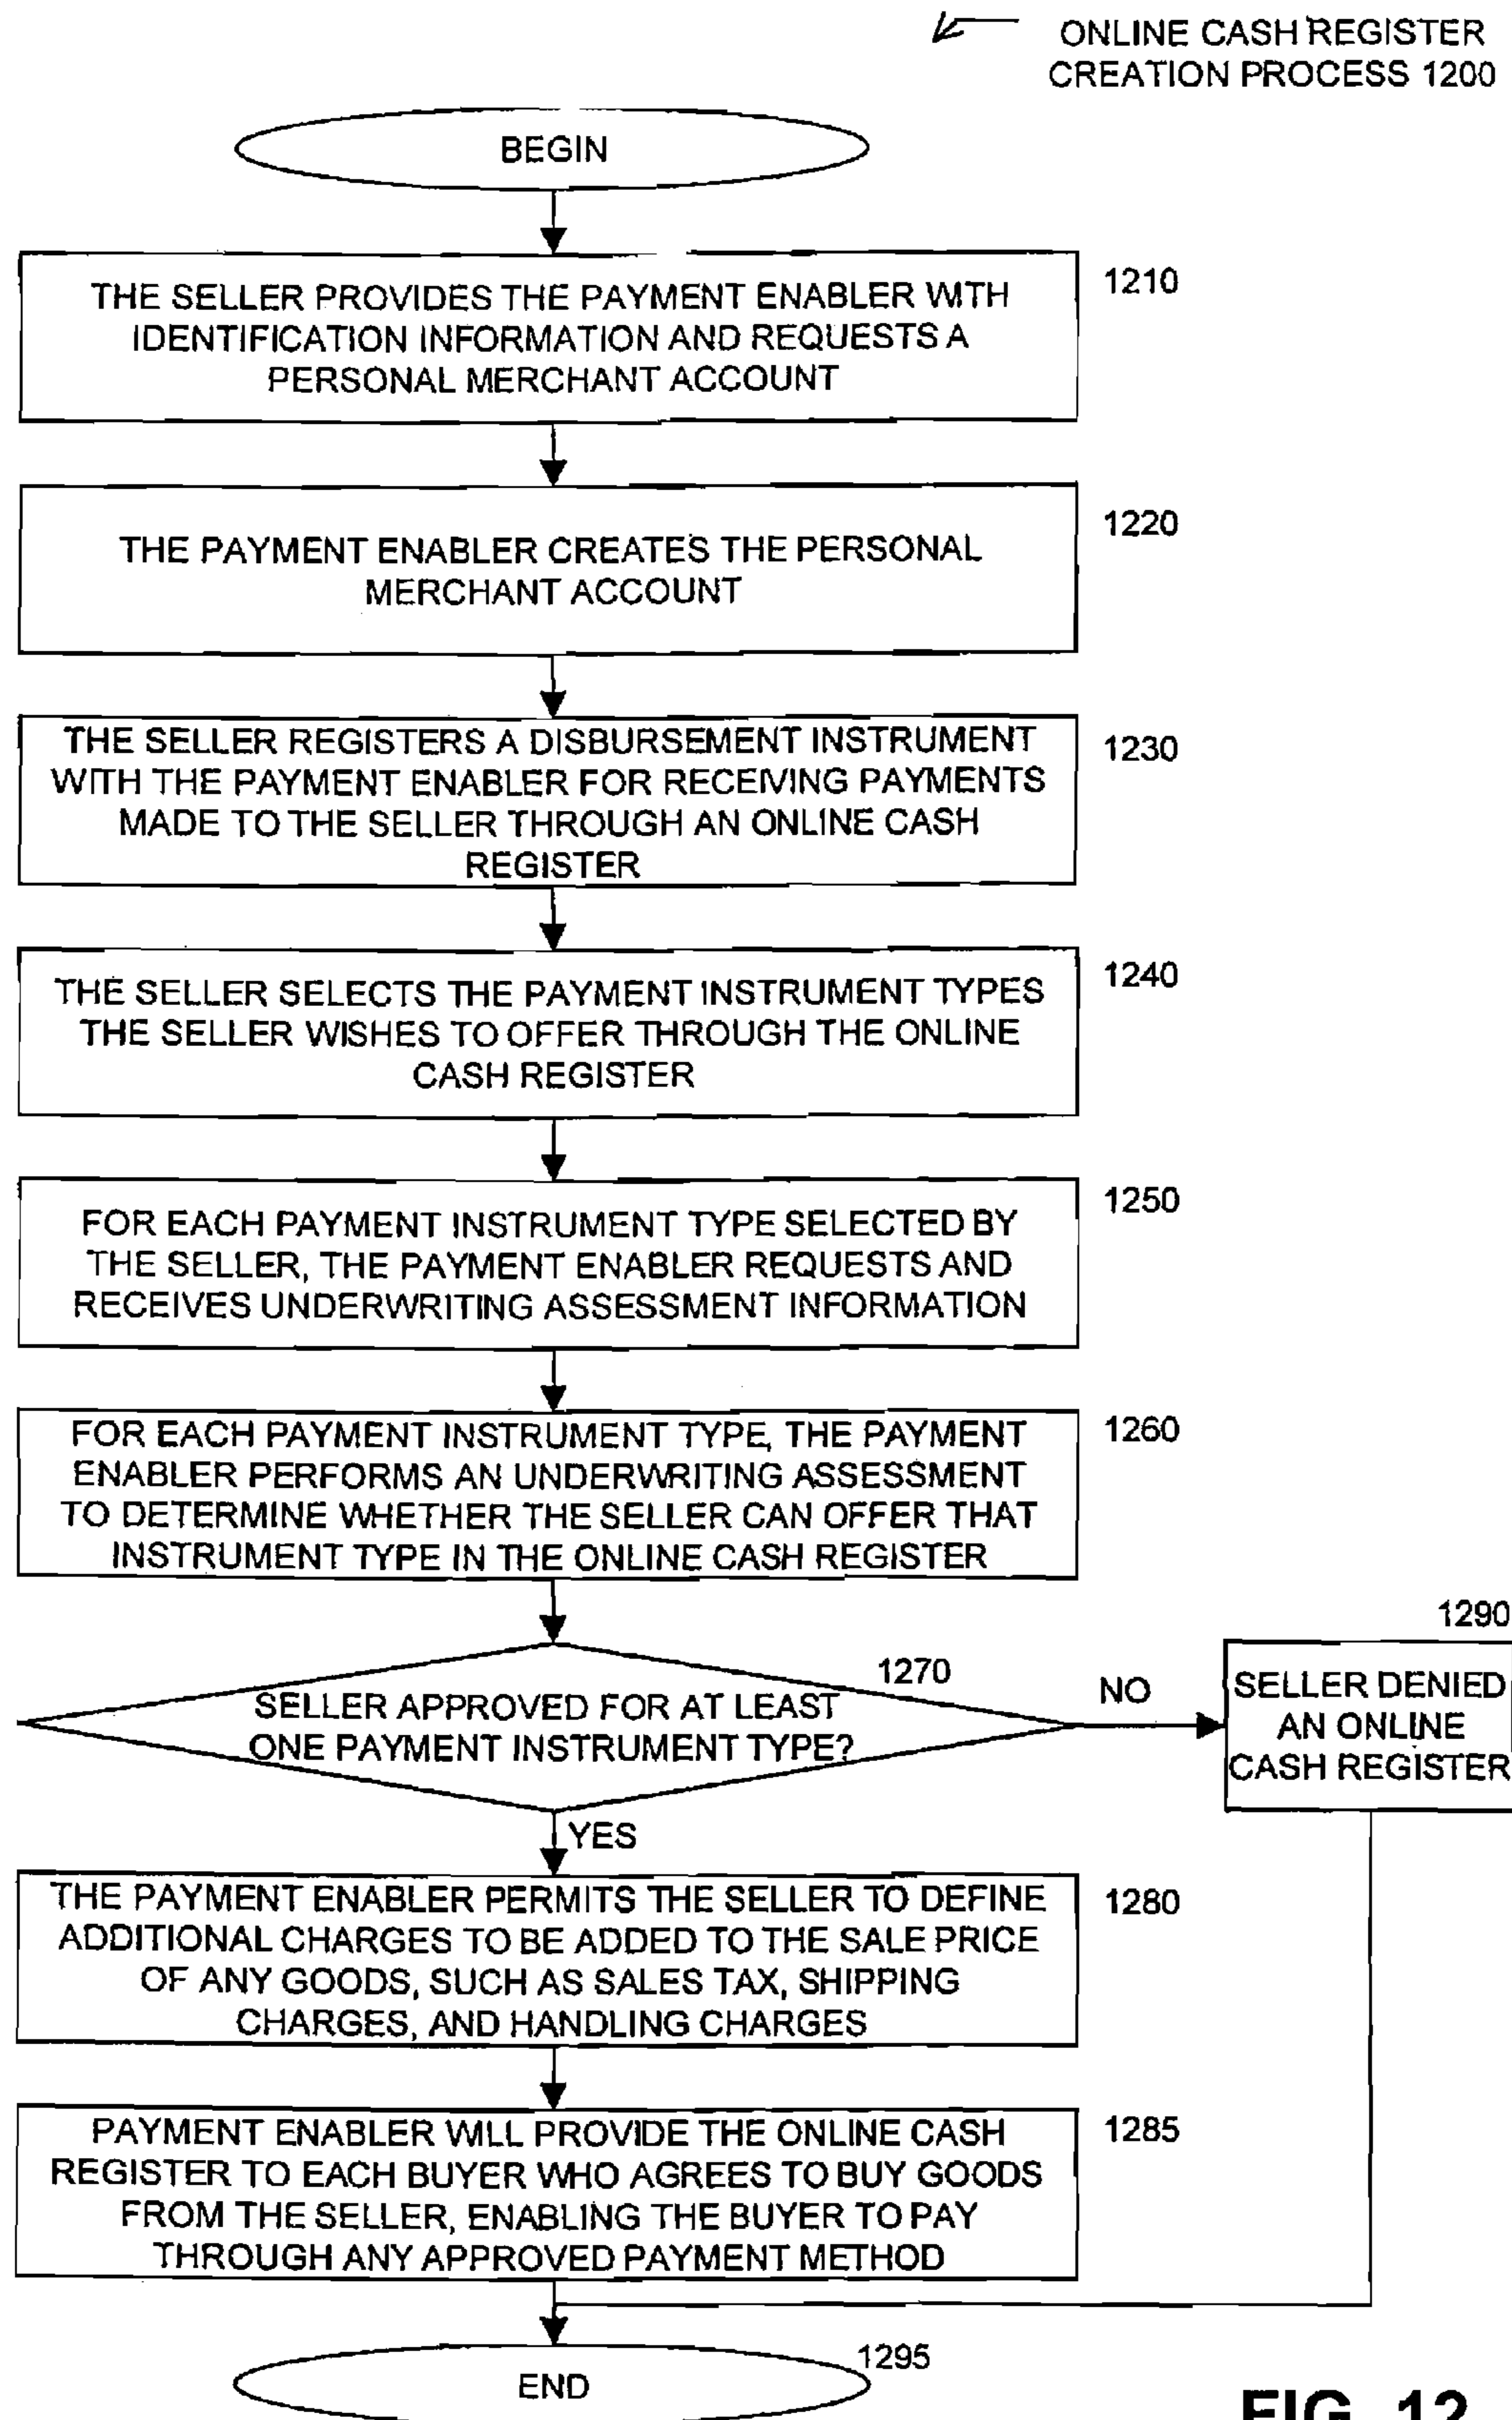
ONLINE CASH REGISTER CREATION PROCESS 1200

BEGIN

THE SELLER PROVIDES THE PAYMENT ENABLER WITH IDENTIFICATION INFORMATION AND REQUESTS A PERSONAL MERCHANT ACCOUNT

1210

THE PAYMENT ENABLER CREATES THE PERSONAL MERCHANT ACCOUNT

1220

THE SELLER REGISTERS A DISBURSEMENT INSTRUMENT WITH THE PAYMENT ENABLER FOR RECEIVING PAYMENTS MADE TO THE SELLER THROUGH AN ONLINE CASH REGISTER

1230

THE SELLER SELECTS THE PAYMENT INSTRUMENT TYPES THE SELLER WISHES TO OFFER THROUGH THE ONLINE CASH REGISTER

1240

FOR EACH PAYMENT INSTRUMENT TYPE SELECTED BY THE SELLER, THE PAYMENT ENABLER REQUESTS AND RECEIVES UNDERWRITING ASSESSMENT INFORMATION

1250

FOR EACH PAYMENT INSTRUMENT TYPE, THE PAYMENT ENABLER PERFORMS AN UNDERWRITING ASSESSMENT TO DETERMINE WHETHER THE SELLER CAN OFFER THAT INSTRUMENT TYPE IN THE ONLINE CASH REGISTER

1260

1290

1270

SELLER APPROVED FOR AT LEAST ONE PAYMENT INSTRUMENT TYPE?

NO

SELLER DENIED AN ONLINE CASH REGISTER

YES

THE PAYMENT ENABLER PERMITS THE SELLER TO DEFINE ADDITIONAL CHARGES TO BE ADDED TO THE SALE PRICE OF ANY GOODS, SUCH AS SALES TAX, SHIPPING CHARGES, AND HANDLING CHARGES

1280

PAYMENT ENABLER WILL PROVIDE THE ONLINE CASH REGISTER TO EACH BUYER WHO AGREES TO BUY GOODS FROM THE SELLER, ENABLING THE BUYER TO PAY THROUGH ANY APPROVED PAYMENT METHOD

1285

1295

END

FIG. 12